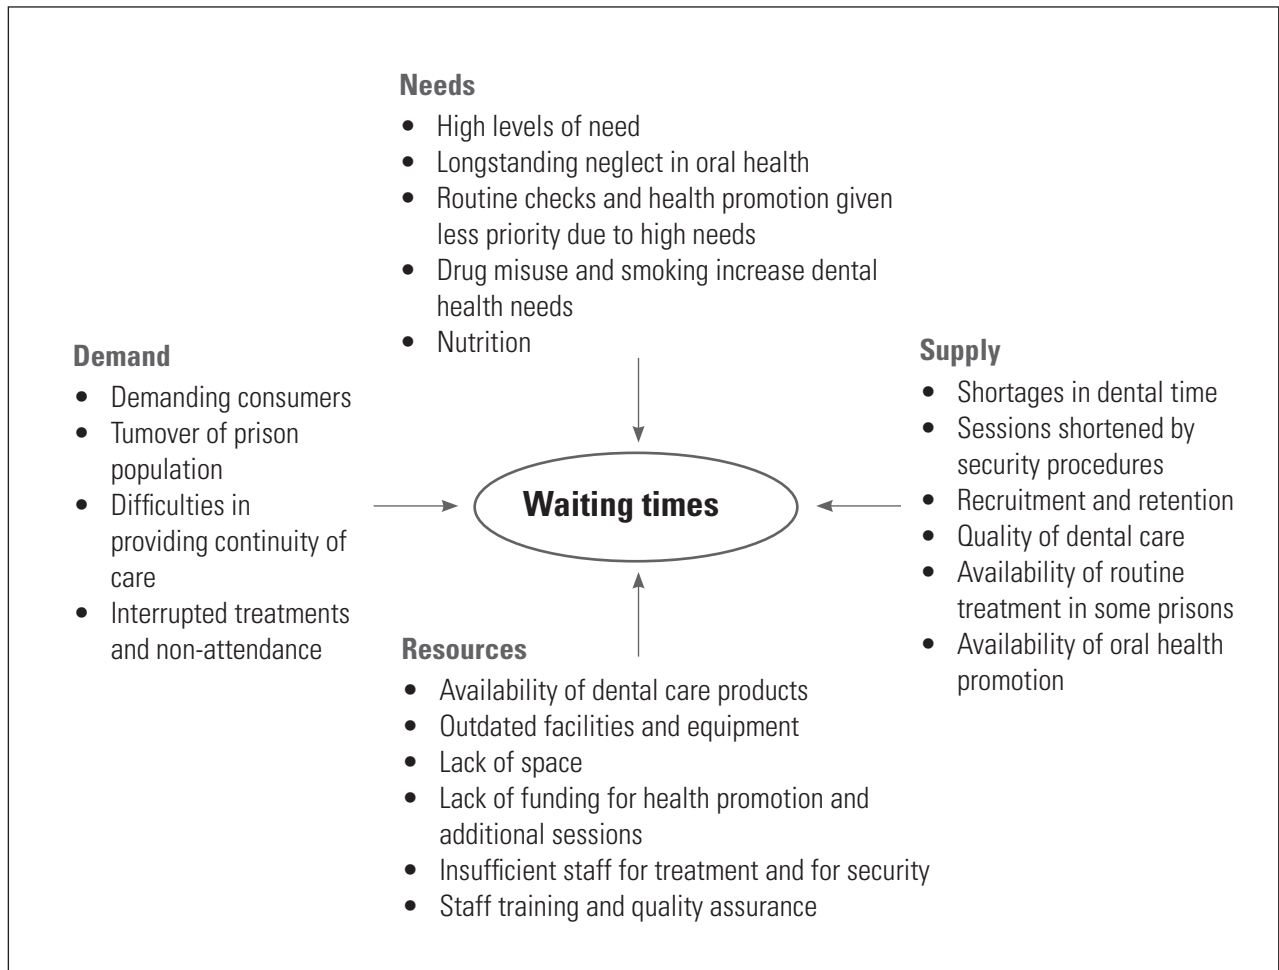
**Needs**
- High levels of need
- Longstanding neglect in oral health
- Routine checks and health promotion given less priority due to high needs
- Drug misuse and smoking increase dental health needs
- Nutrition

**Demand**
- Demanding consumers
- Tumover of prison population
- Difficulties in providing continuity of care
- Interrupted treatments and non-attendance

**Waiting times**

**Supply**
- Shortages in dental time
- Sessions shortened by security procedures
- Recruitment and retention
- Quality of dental care
- Availability of routine treatment in some prisons
- Availability of oral health promotion

**Resources**
- Availability of dental care products
- Outdated facilities and equipment
- Lack of space
- Lack of funding for health promotion and additional sessions
- Insufficient staff for treatment and for security
- Staff training and quality assurance